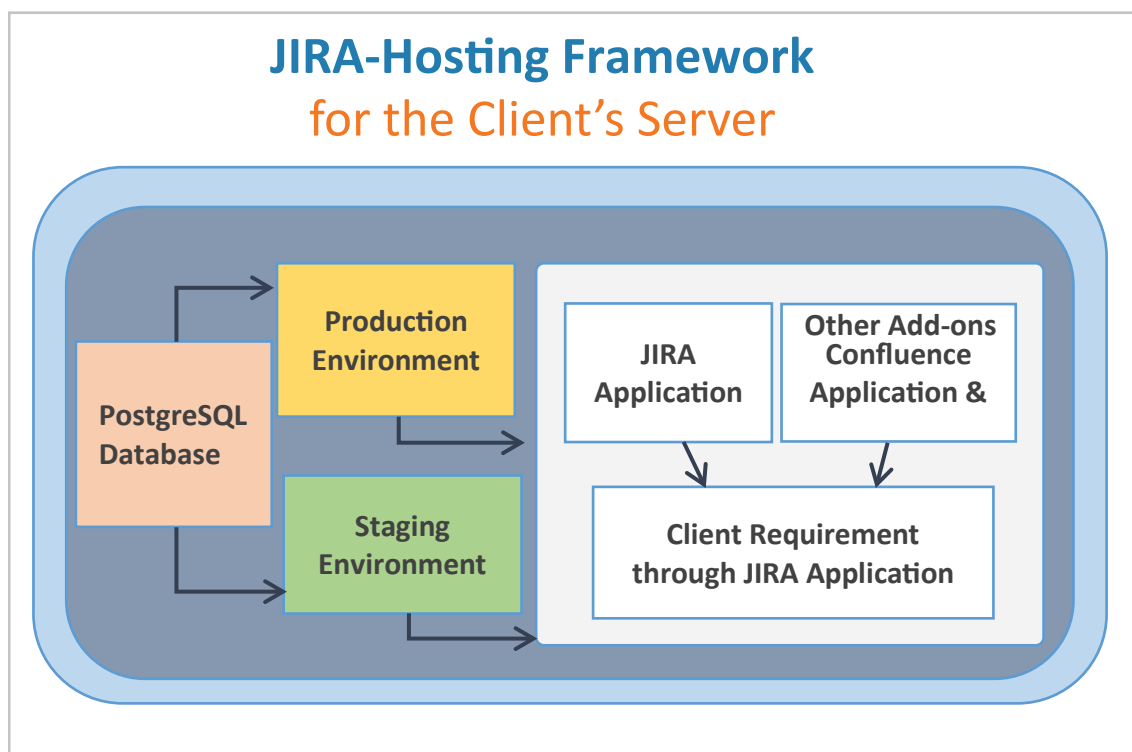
JIRA-Hosting Framework
for the Client's Server

PostgreSQL Database

Production Environment

Staging Environment

JIRA Application

Other Add-ons Confluence Application &

Client Requirement through JIRA Application